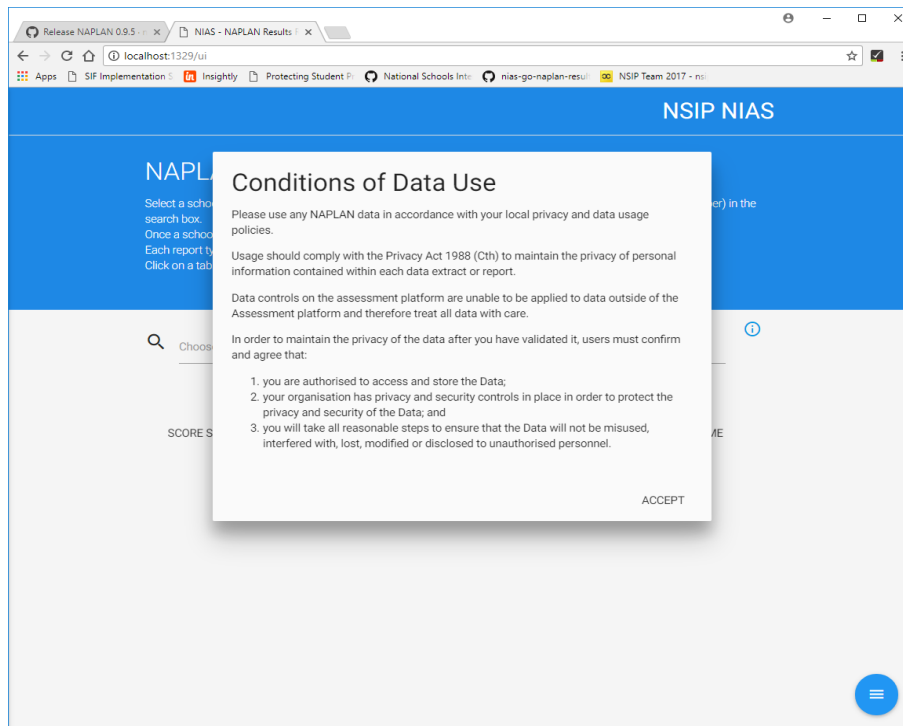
Release NAPLAN 0.9.5 · n ×
NIAS - NAPLAN Results F ×

localhost:1329/ui

Apps
SIF Implementation S
Insightly
Protecting Student Pr
National Schools Inte
nias-go-naplan-resul
NSIP Team 2017 - nsi

NSIP NIAS

NAPL

Select a scho
search box.
Once a scho
Each report ty
Click on a tab

er) in the

Choos

SCORE S

ME

Conditions of Data Use

Please use any NAPLAN data in accordance with your local privacy and data usage policies.

Usage should comply with the Privacy Act 1988 (Cth) to maintain the privacy of personal information contained within each data extract or report.

Data controls on the assessment platform are unable to be applied to data outside of the Assessment platform and therefore treat all data with care.

In order to maintain the privacy of the data after you have validated it, users must confirm and agree that:

1. you are authorised to access and store the Data;
2. your organisation has privacy and security controls in place in order to protect the privacy and security of the Data; and
3. you will take all reasonable steps to ensure that the Data will not be misused, interfered with, lost, modified or disclosed to unauthorised personnel.

ACCEPT